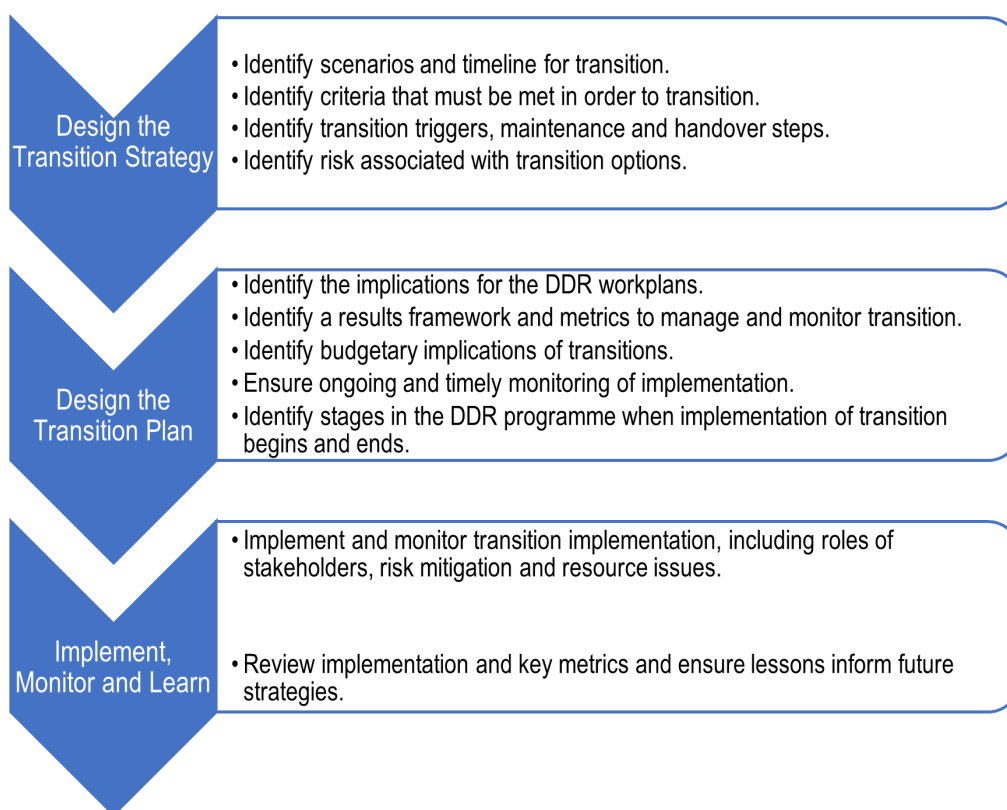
Design the Transition Strategy

• Identify scenarios and timeline for transition.
• Identify criteria that must be met in order to transition.
• Identify transition triggers, maintenance and handover steps.
• Identify risk associated with transition options.

Design the Transition Plan

• Identify the implications for the DDR workplans.
• Identify a results framework and metrics to manage and monitor transition.
• Identify budgetary implications of transitions.
• Ensure ongoing and timely monitoring of implementation.
• Identify stages in the DDR programme when implementation of transition begins and ends.

Implement, Monitor and Learn

• Implement and monitor transition implementation, including roles of stakeholders, risk mitigation and resource issues.

• Review implementation and key metrics and ensure lessons inform future strategies.